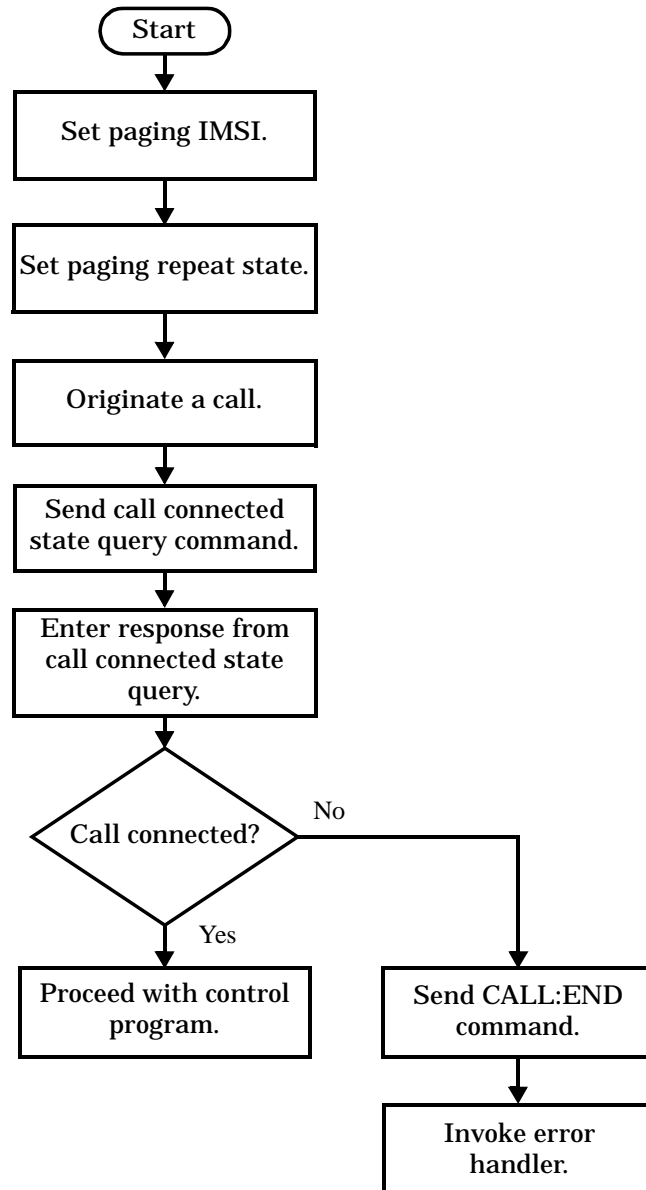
Start

Set paging IMSI.

Set paging repeat state.

Originate a call.

Send call connected state query command.

Enter response from call connected state query.

Call connected?

No

Yes

Proceed with control program.

Send CALL:END command.

Invoke error handler.